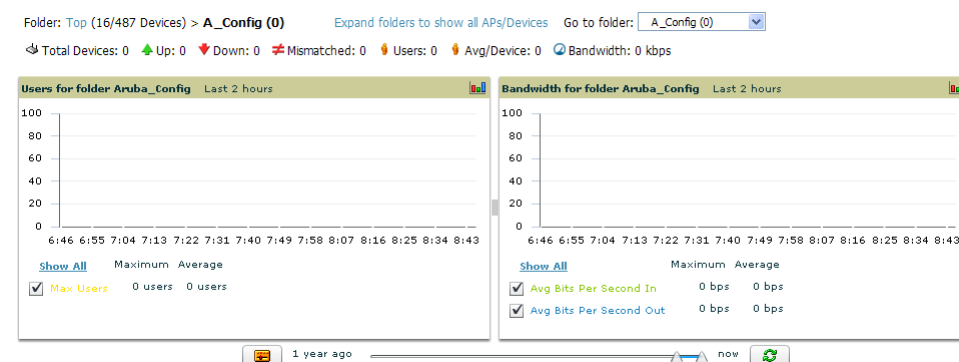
Folder: Top (16/487 Devices) > **A_Config (0)**

Expand folders to show all APs/Devices

Go to folder: A_Config (0)

Total Devices: 0 Up: 0 Down: 0 Mismatched: 0 Users: 0 Avg/Device: 0 Bandwidth: 0 kbps

**Users for folder Aruba_Config** Last 2 hours

100
80
60
40
20
0
6:46 6:55 7:04 7:13 7:22 7:31 7:40 7:49 7:58 8:07 8:16 8:25 8:34 8:43

| Show All | Maximum | Average |
|---|---|---|
| Max Users | 0 users | 0 users |

**Bandwidth for folder Aruba_Config** Last 2 hours

100
80
60
40
20
0
6:46 6:55 7:04 7:13 7:22 7:31 7:40 7:49 7:58 8:07 8:16 8:25 8:34 8:43

| Show All | Maximum | Average |
|---|---|---|
| Avg Bits Per Second In | 0 bps | 0 bps |
| Avg Bits Per Second Out | 0 bps | 0 bps |

1 year ago now